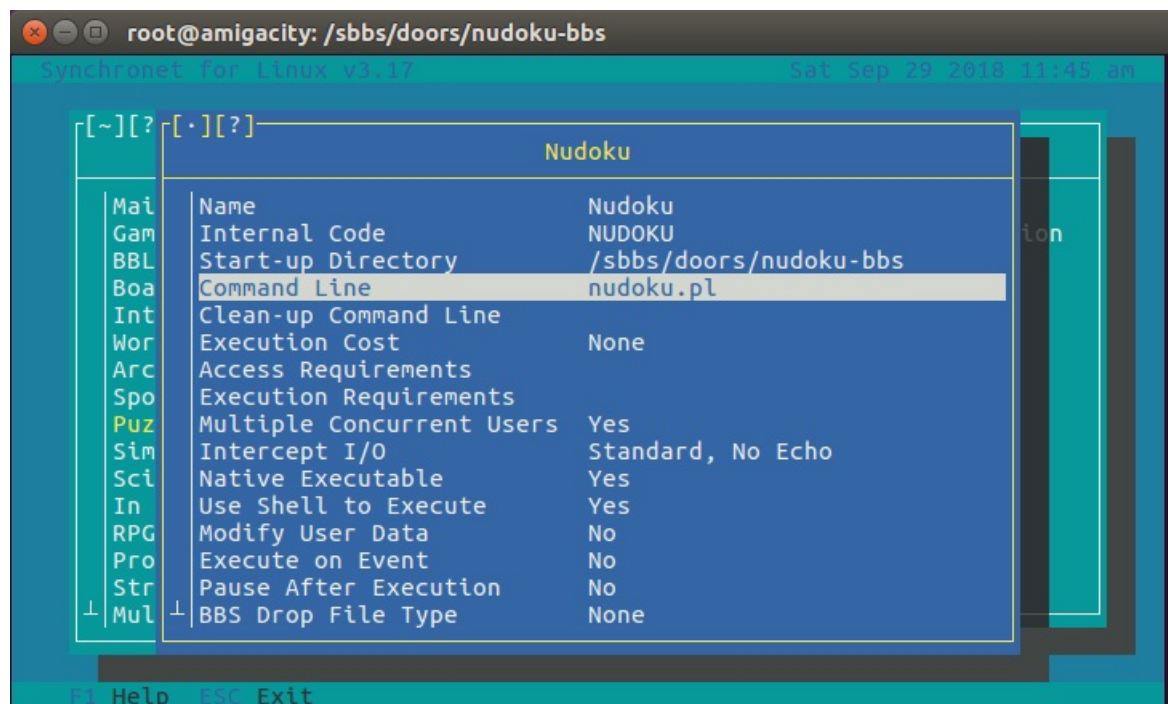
root@amigacity: /sbbs/doors/nudoku-bbs

Synchronet for Linux v3.17 Sat Sep 29 2018 11:45 am

[~][? [·][?]

Nudoku

Mai
Gam
BBL
Boa
Int
Wor
Arc
Spo
Puz
Sim
Sci
In
RPG
Pro
Str
Mul

ion

| | |
|---|---|
| Name | Nudoku |
| Internal Code | NUDOKU |
| Start-up Directory | /sbbs/doors/nudoku-bbs |
| Command Line | nudoku.pl |
| Clean-up Command Line | |
| Execution Cost | None |
| Access Requirements | |
| Execution Requirements | |
| Multiple Concurrent Users | Yes |
| Intercept I/O | Standard, No Echo |
| Native Executable | Yes |
| Use Shell to Execute | Yes |
| Modify User Data | No |
| Execute on Event | No |
| Pause After Execution | No |
| BBS Drop File Type | None |

F1 Help ESC Exit